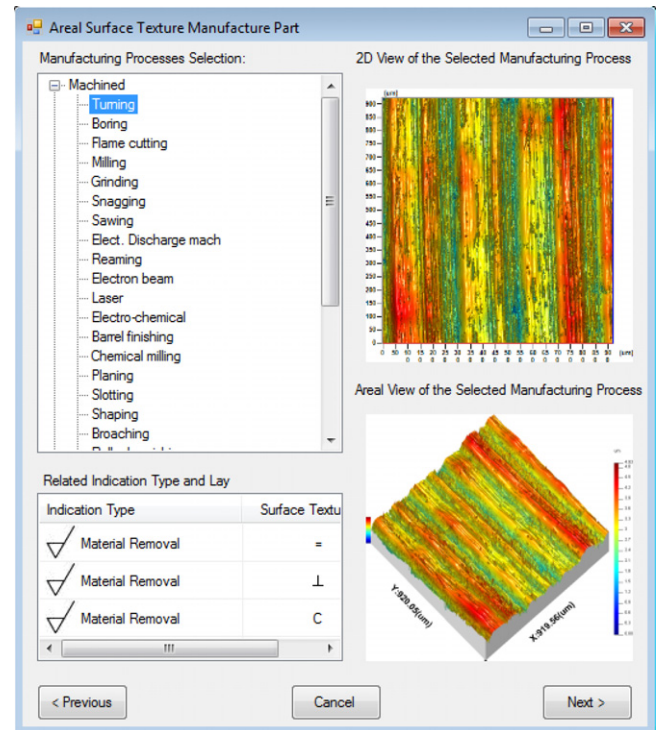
Areal Surface Texture Manufacture Part

Manufacturing Processes Selection:

Machined
Turning
Boring
Flame cutting
Milling
Grinding
Snagging
Sawing
Elect. Discharge mach
Reaming
Electron beam
Laser
Electro-chemical
Barrel finishing
Chemical milling
Planing
Slotting
Shaping
Broaching

2D View of the Selected Manufacturing Process

Areal View of the Selected Manufacturing Process

Y:920.05(um)
X:919.56(um)

Related Indication Type and Lay

| Indication Type | Surface Textu |
|---|---|
| Material Removal | = |
| Material Removal | ⊥ |
| Material Removal | C |

< Previous
Cancel
Next >